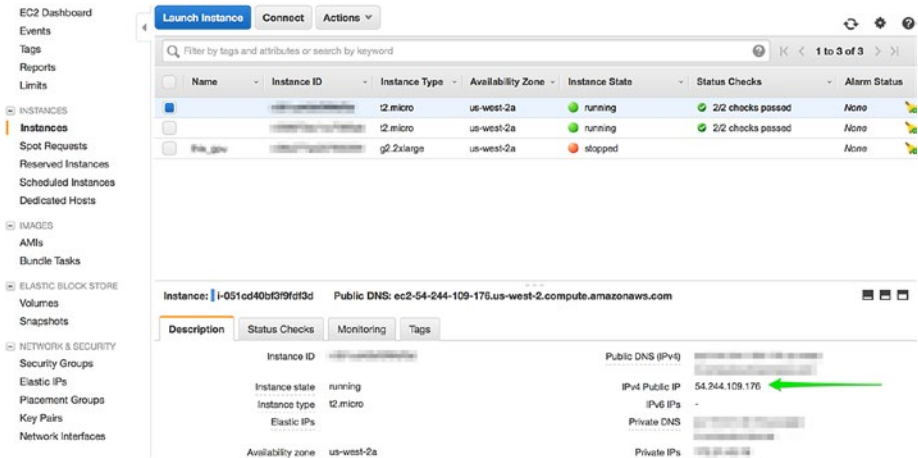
EC2 Dashboard
Events
Tags
Reports
Limits

INSTANCES
Instances
Spot Requests
Reserved Instances
Scheduled Instances
Dedicated Hosts

IMAGES
AMIs
Bundle Tasks

ELASTIC BLOCK STORE
Volumes
Snapshots

NETWORK & SECURITY
Security Groups
Elastic IPs
Placement Groups
Key Pairs
Network Interfaces

Launch Instance Connect Actions

Filter by tags and attributes or search by keyword

1 to 3 of 3

| Name | Instance ID | Instance Type | Availability Zone | Instance State | Status Checks | Alarm Status |
|---|---|---|---|---|---|---|
| | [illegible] | t2.micro | us-west-2a | running | 2/2 checks passed | None |
| | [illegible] | t2.micro | us-west-2a | running | 2/2 checks passed | None |
| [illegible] | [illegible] | g2.2xlarge | us-west-2a | stopped | | None |

Instance: i-051cd40bf3f9fdf3d Public DNS: ec2-54-244-109-176.us-west-2.compute.amazonaws.com

Description Status Checks Monitoring Tags

Instance ID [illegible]
Instance state running
Instance type t2.micro
Elastic IPs
Availability zone us-west-2a

Public DNS (IPv4) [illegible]
IPv4 Public IP 54.244.109.176
IPv6 IPs -
Private DNS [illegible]
Private IPs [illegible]